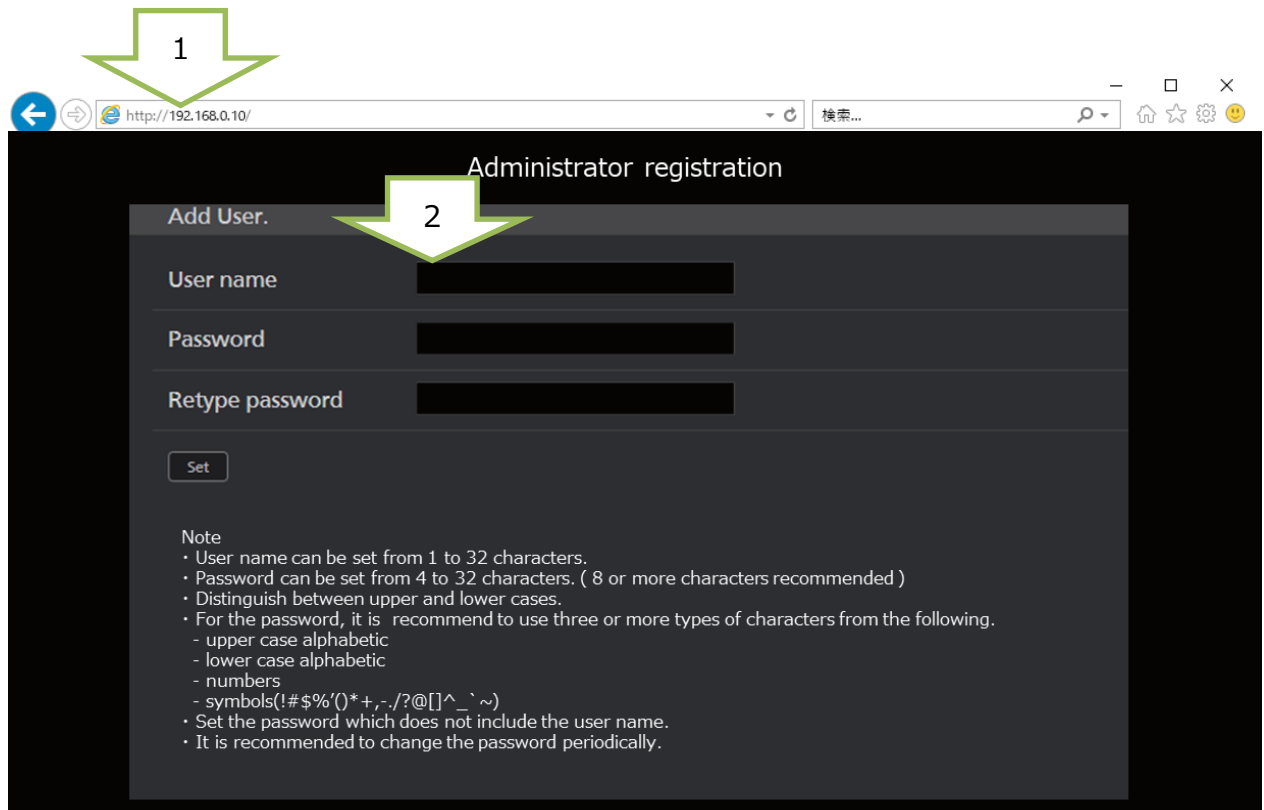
1

http://192.168.0.10/

検索...

Administrator registration

2

Add User.

User name

Password

Retype password

Set

Note
・User name can be set from 1 to 32 characters.
・Password can be set from 4 to 32 characters. ( 8 or more characters recommended )
・Distinguish between upper and lower cases.
・For the password, it is recommend to use three or more types of characters from the following.
- upper case alphabetic
- lower case alphabetic
- numbers
- symbols(!#$%'()*+,-./?@[]^_`~)
・Set the password which does not include the user name.
・It is recommended to change the password periodically.